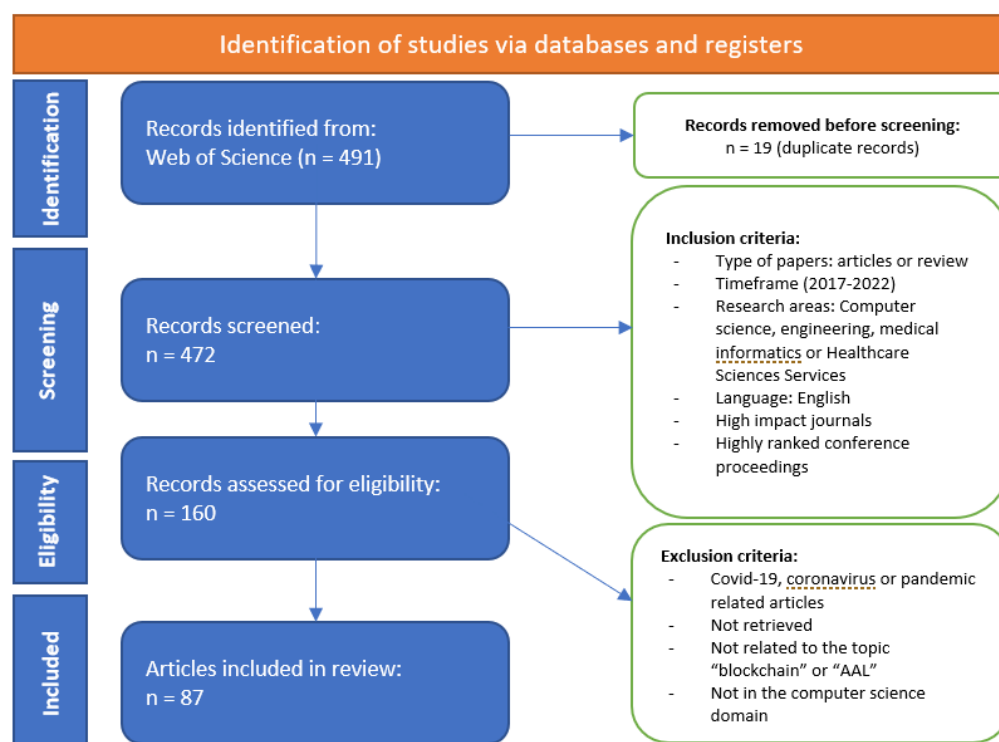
Identification of studies via databases and registers

Identification

Records identified from:
Web of Science (n = 491)

Records removed before screening:
n = 19 (duplicate records)

Screening

Records screened:
n = 472

Inclusion criteria:
- Type of papers: articles or review
- Timeframe (2017-2022)
- Research areas: Computer science, engineering, medical informatics or Healthcare Sciences Services
- Language: English
- High impact journals
- Highly ranked conference proceedings

Eligibility

Records assessed for eligibility:
n = 160

Exclusion criteria:
- Covid-19, coronavirus or pandemic related articles
- Not retrieved
- Not related to the topic "blockchain" or "AAL"
- Not in the computer science domain

Included

Articles included in review:
n = 87